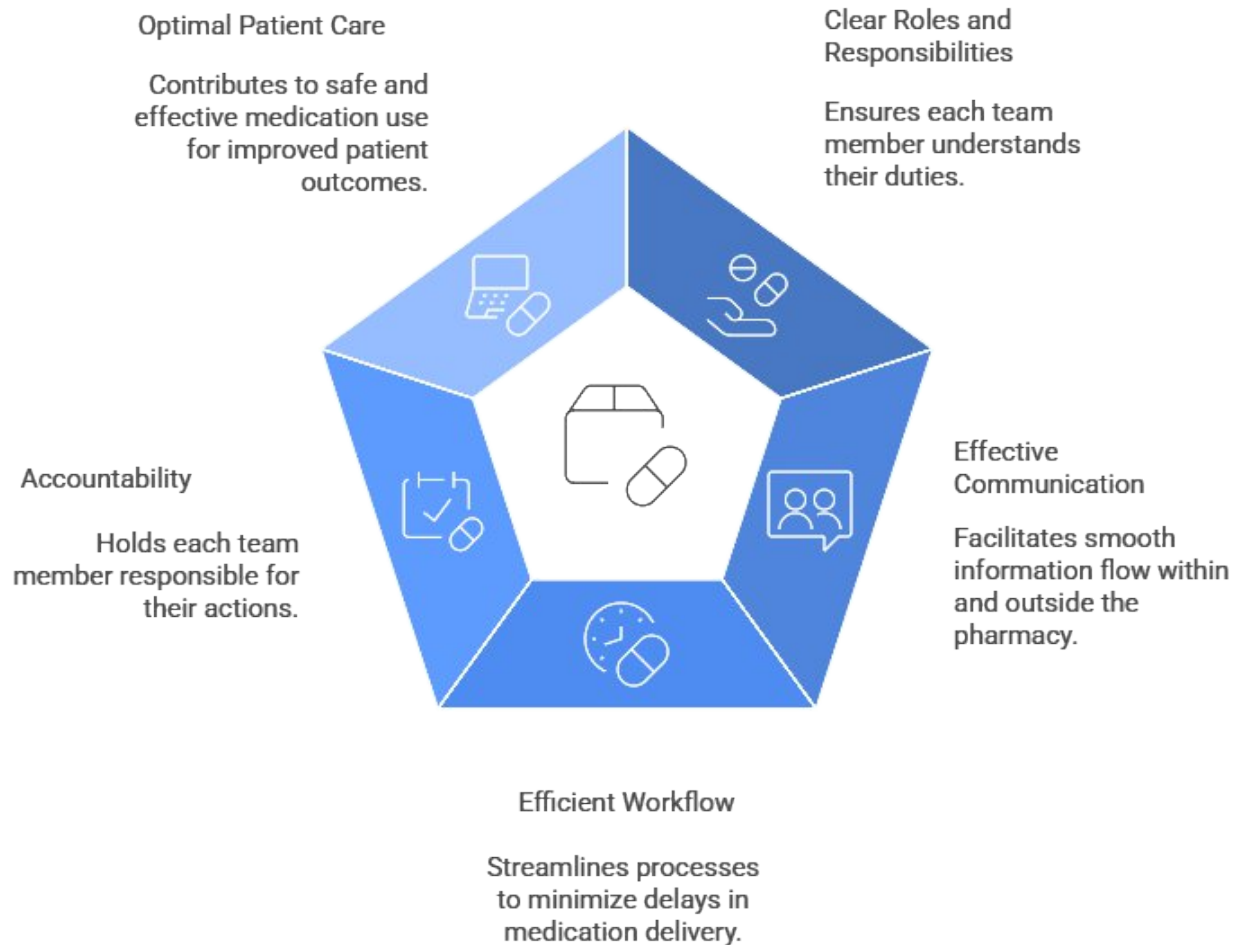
Optimal Patient Care

Contributes to safe and effective medication use for improved patient outcomes.

Clear Roles and Responsibilities

Ensures each team member understands their duties.

Accountability

Holds each team member responsible for their actions.

Effective Communication

Facilitates smooth information flow within and outside the pharmacy.

Efficient Workflow

Streamlines processes to minimize delays in medication delivery.